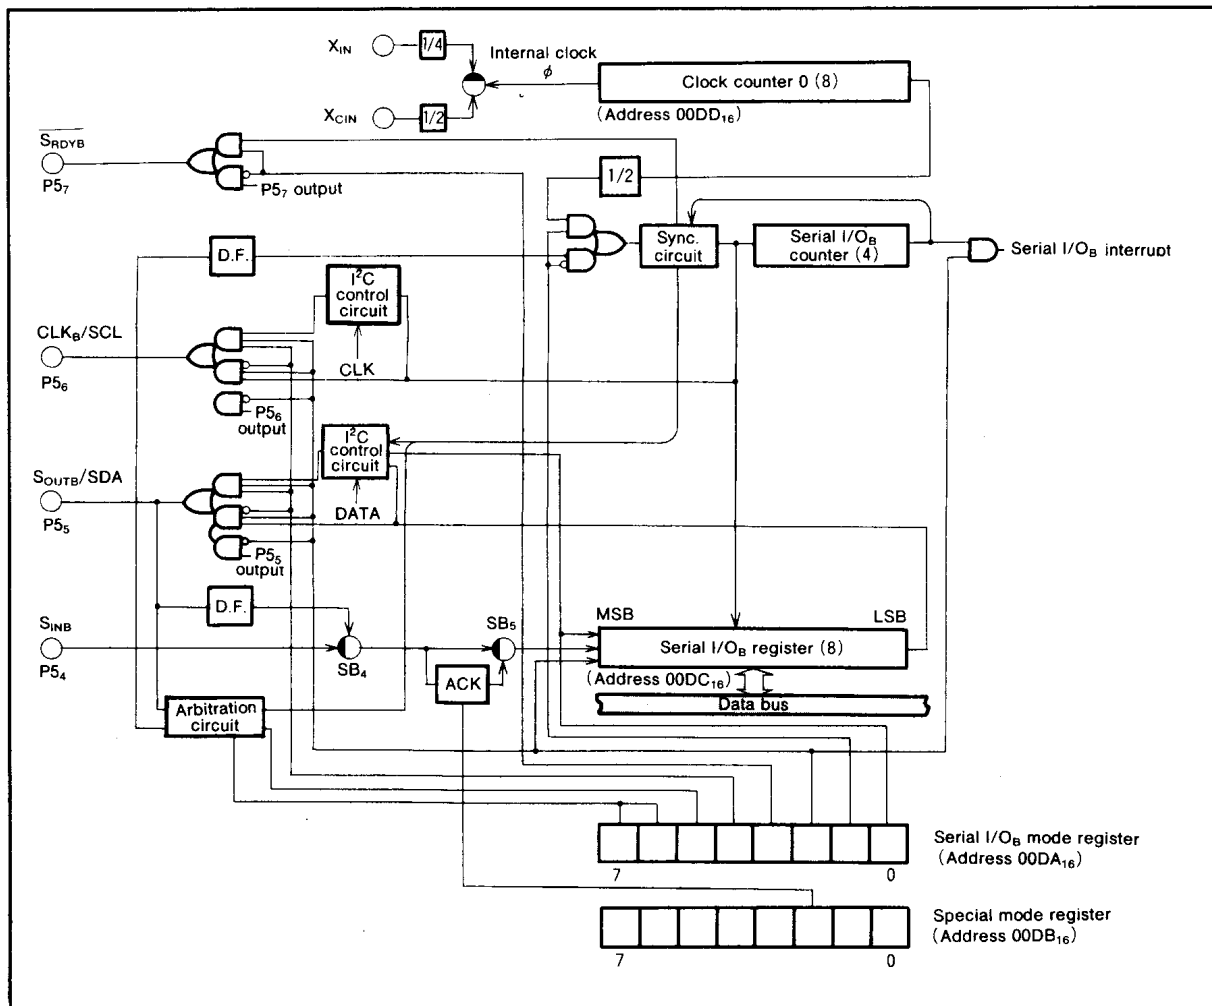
$X_{IN}$
1/4
Internal clock
$\phi$
Clock counter 0 (8)
$X_{CIN}$
1/2
(Address $00DD_{16}$)
$\overline{S_{RDYB}}$
$P5_7$
$P5_7$ output
1/2
Sync. circuit
Serial I/$O_B$ counter (4)
Serial I/$O_B$ interrupt
D.F.
$I^2C$ control circuit
$CLK_B$/SCL
CLK
$P5_6$
$P5_6$ output
$I^2C$ control circuit
$S_{OUTB}$/SDA
DATA
$P5_5$
$P5_5$ output
D.F.
$SB_5$
MSB
LSB
$S_{INB}$
Serial I/$O_B$ register (8)
$P5_4$
$SB_4$
(Address $00DC_{16}$)
ACK
Arbitration circuit
Data bus
Serial I/$O_B$ mode register (Address $00DA_{16}$)
7
0
Special mode register (Address $00DB_{16}$)
7
0